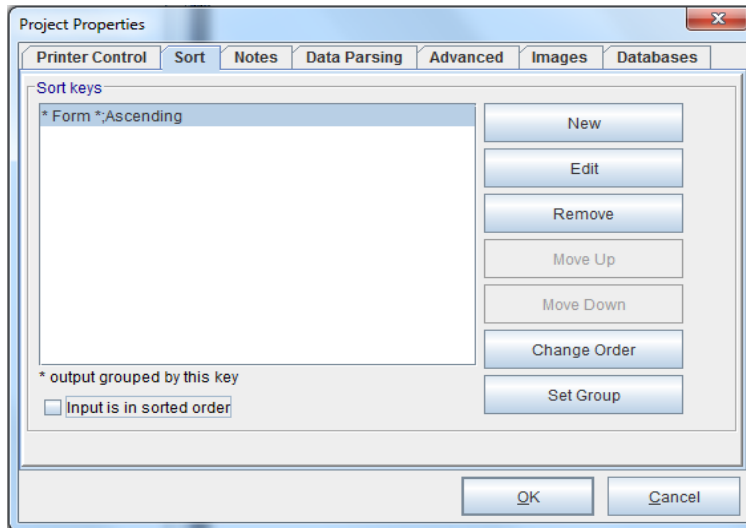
Project Properties

Printer Control | Sort | Notes | Data Parsing | Advanced | Images | Databases

Sort keys

* Form *;Ascending

New

Edit

Remove

Move Up

Move Down

Change Order

Set Group

* output grouped by this key

Input is in sorted order

OK

Cancel